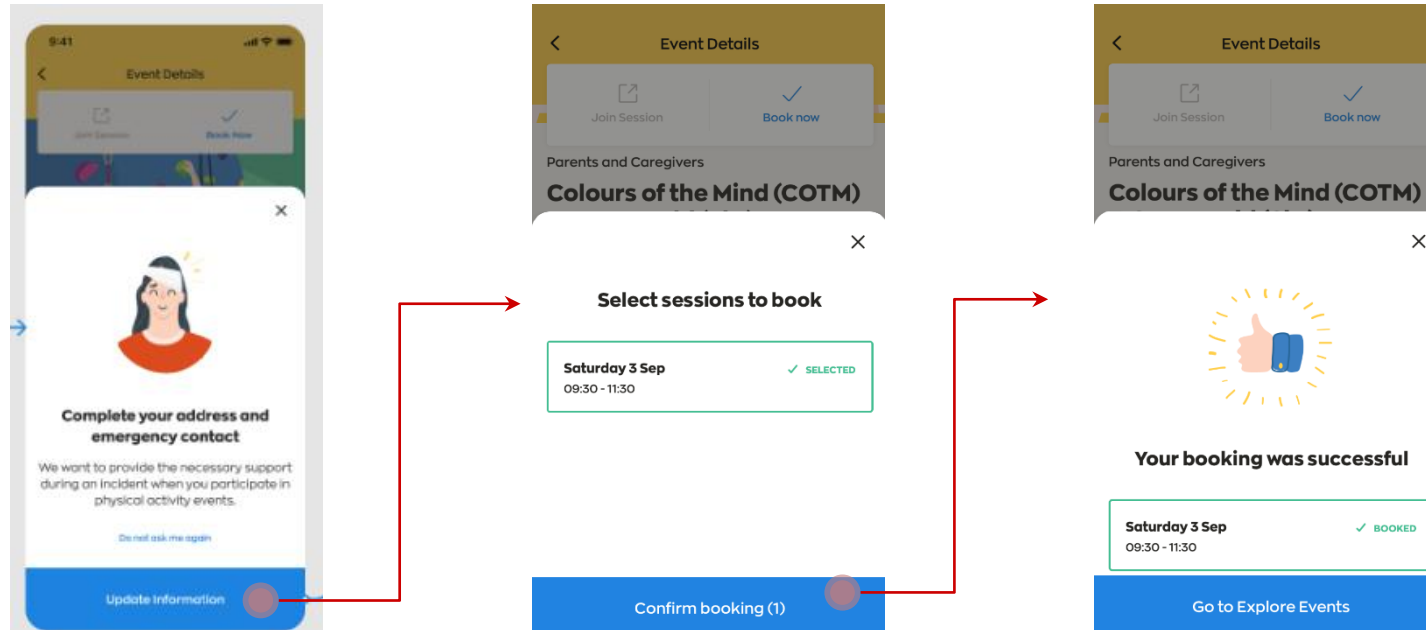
9:41

Event Details

Join Session

Book now

Complete your address and emergency contact

We want to provide the necessary support during an incident when you participate in physical activity events.

Do not ask me again

Update Information

Event Details

Join Session

Book now

Parents and Caregivers

Colours of the Mind (COTM)

Select sessions to book

Saturday 3 Sep
09:30 - 11:30

✓ SELECTED

Confirm booking (1)

Event Details

Join Session

Book now

Parents and Caregivers

Colours of the Mind (COTM)

Your booking was successful

Saturday 3 Sep
09:30 - 11:30

✓ BOOKED

Go to Explore Events